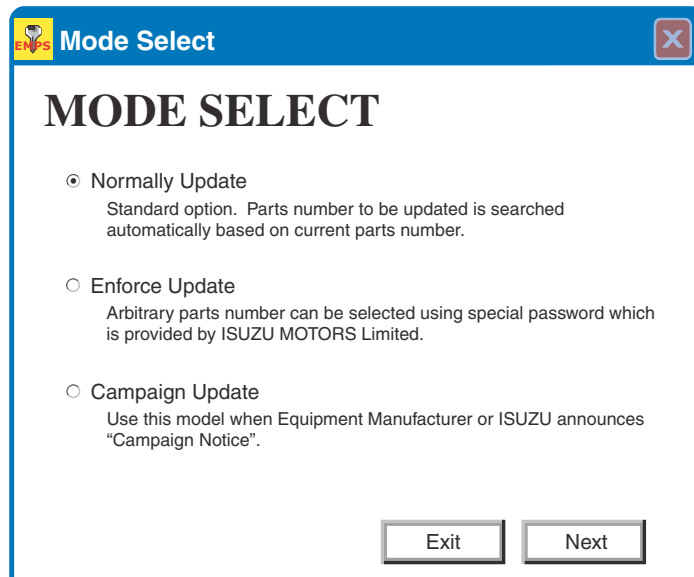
EMPS Mode Select

X

MODE SELECT

Normally Update
Standard option. Parts number to be updated is searched automatically based on current parts number.

Enforce Update
Arbitrary parts number can be selected using special password which is provided by ISUZU MOTORS Limited.

Campaign Update
Use this model when Equipment Manufacturer or ISUZU announces “Campaign Notice”.

Exit

Next